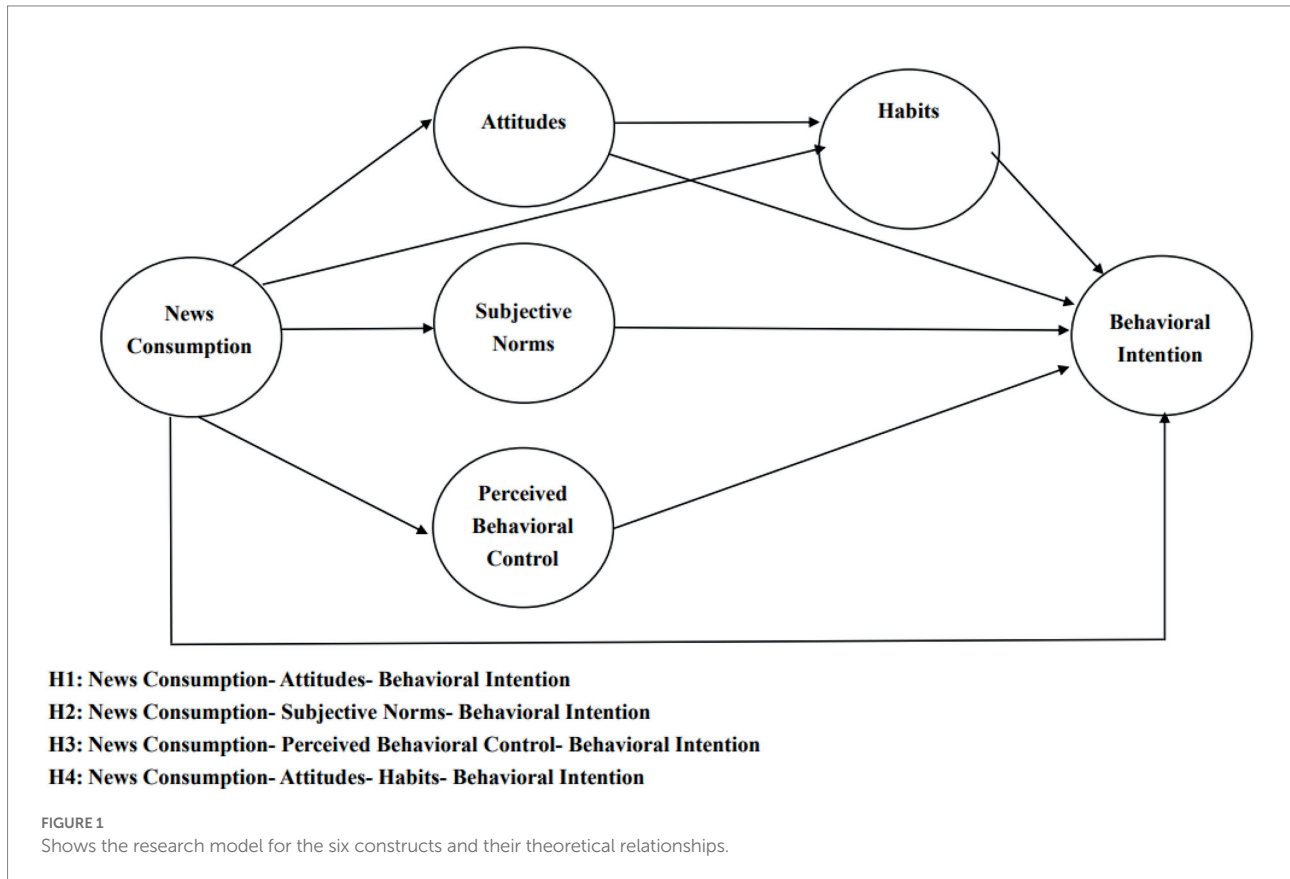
Attitudes

Habits

News Consumption

Subjective Norms

Behavioral Intention

Perceived Behavioral Control

H1: News Consumption- Attitudes- Behavioral Intention
H2: News Consumption- Subjective Norms- Behavioral Intention
H3: News Consumption- Perceived Behavioral Control- Behavioral Intention
H4: News Consumption- Attitudes- Habits- Behavioral Intention

FIGURE 1
Shows the research model for the six constructs and their theoretical relationships.